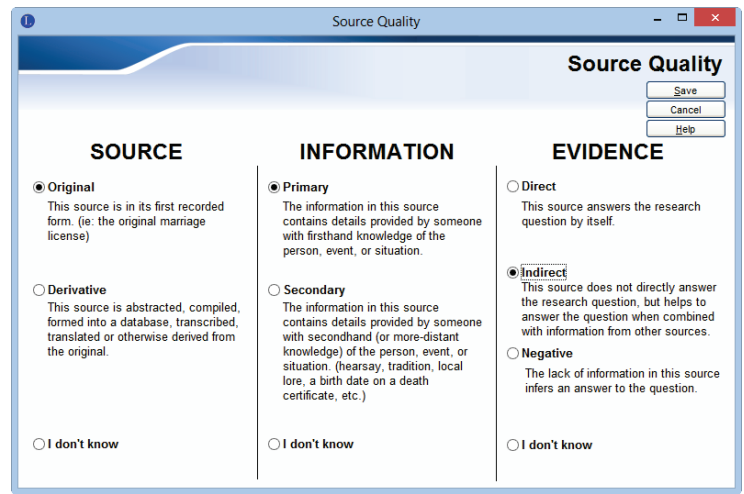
Source Quality

Source Quality

Save

Cancel

Help

SOURCE

Original
This source is in its first recorded form. (ie: the original marriage license)

Derivative
This source is abstracted, compiled, formed into a database, transcribed, translated or otherwise derived from the original.

I don't know

INFORMATION

Primary
The information in this source contains details provided by someone with firsthand knowledge of the person, event, or situation.

Secondary
The information in this source contains details provided by someone with secondhand (or more-distant knowledge) of the person, event, or situation. (hearsay, tradition, local lore, a birth date on a death certificate, etc.)

I don't know

EVIDENCE

Direct
This source answers the research question by itself.

Indirect
This source does not directly answer the research question, but helps to answer the question when combined with information from other sources.

Negative
The lack of information in this source infers an answer to the question.

I don't know